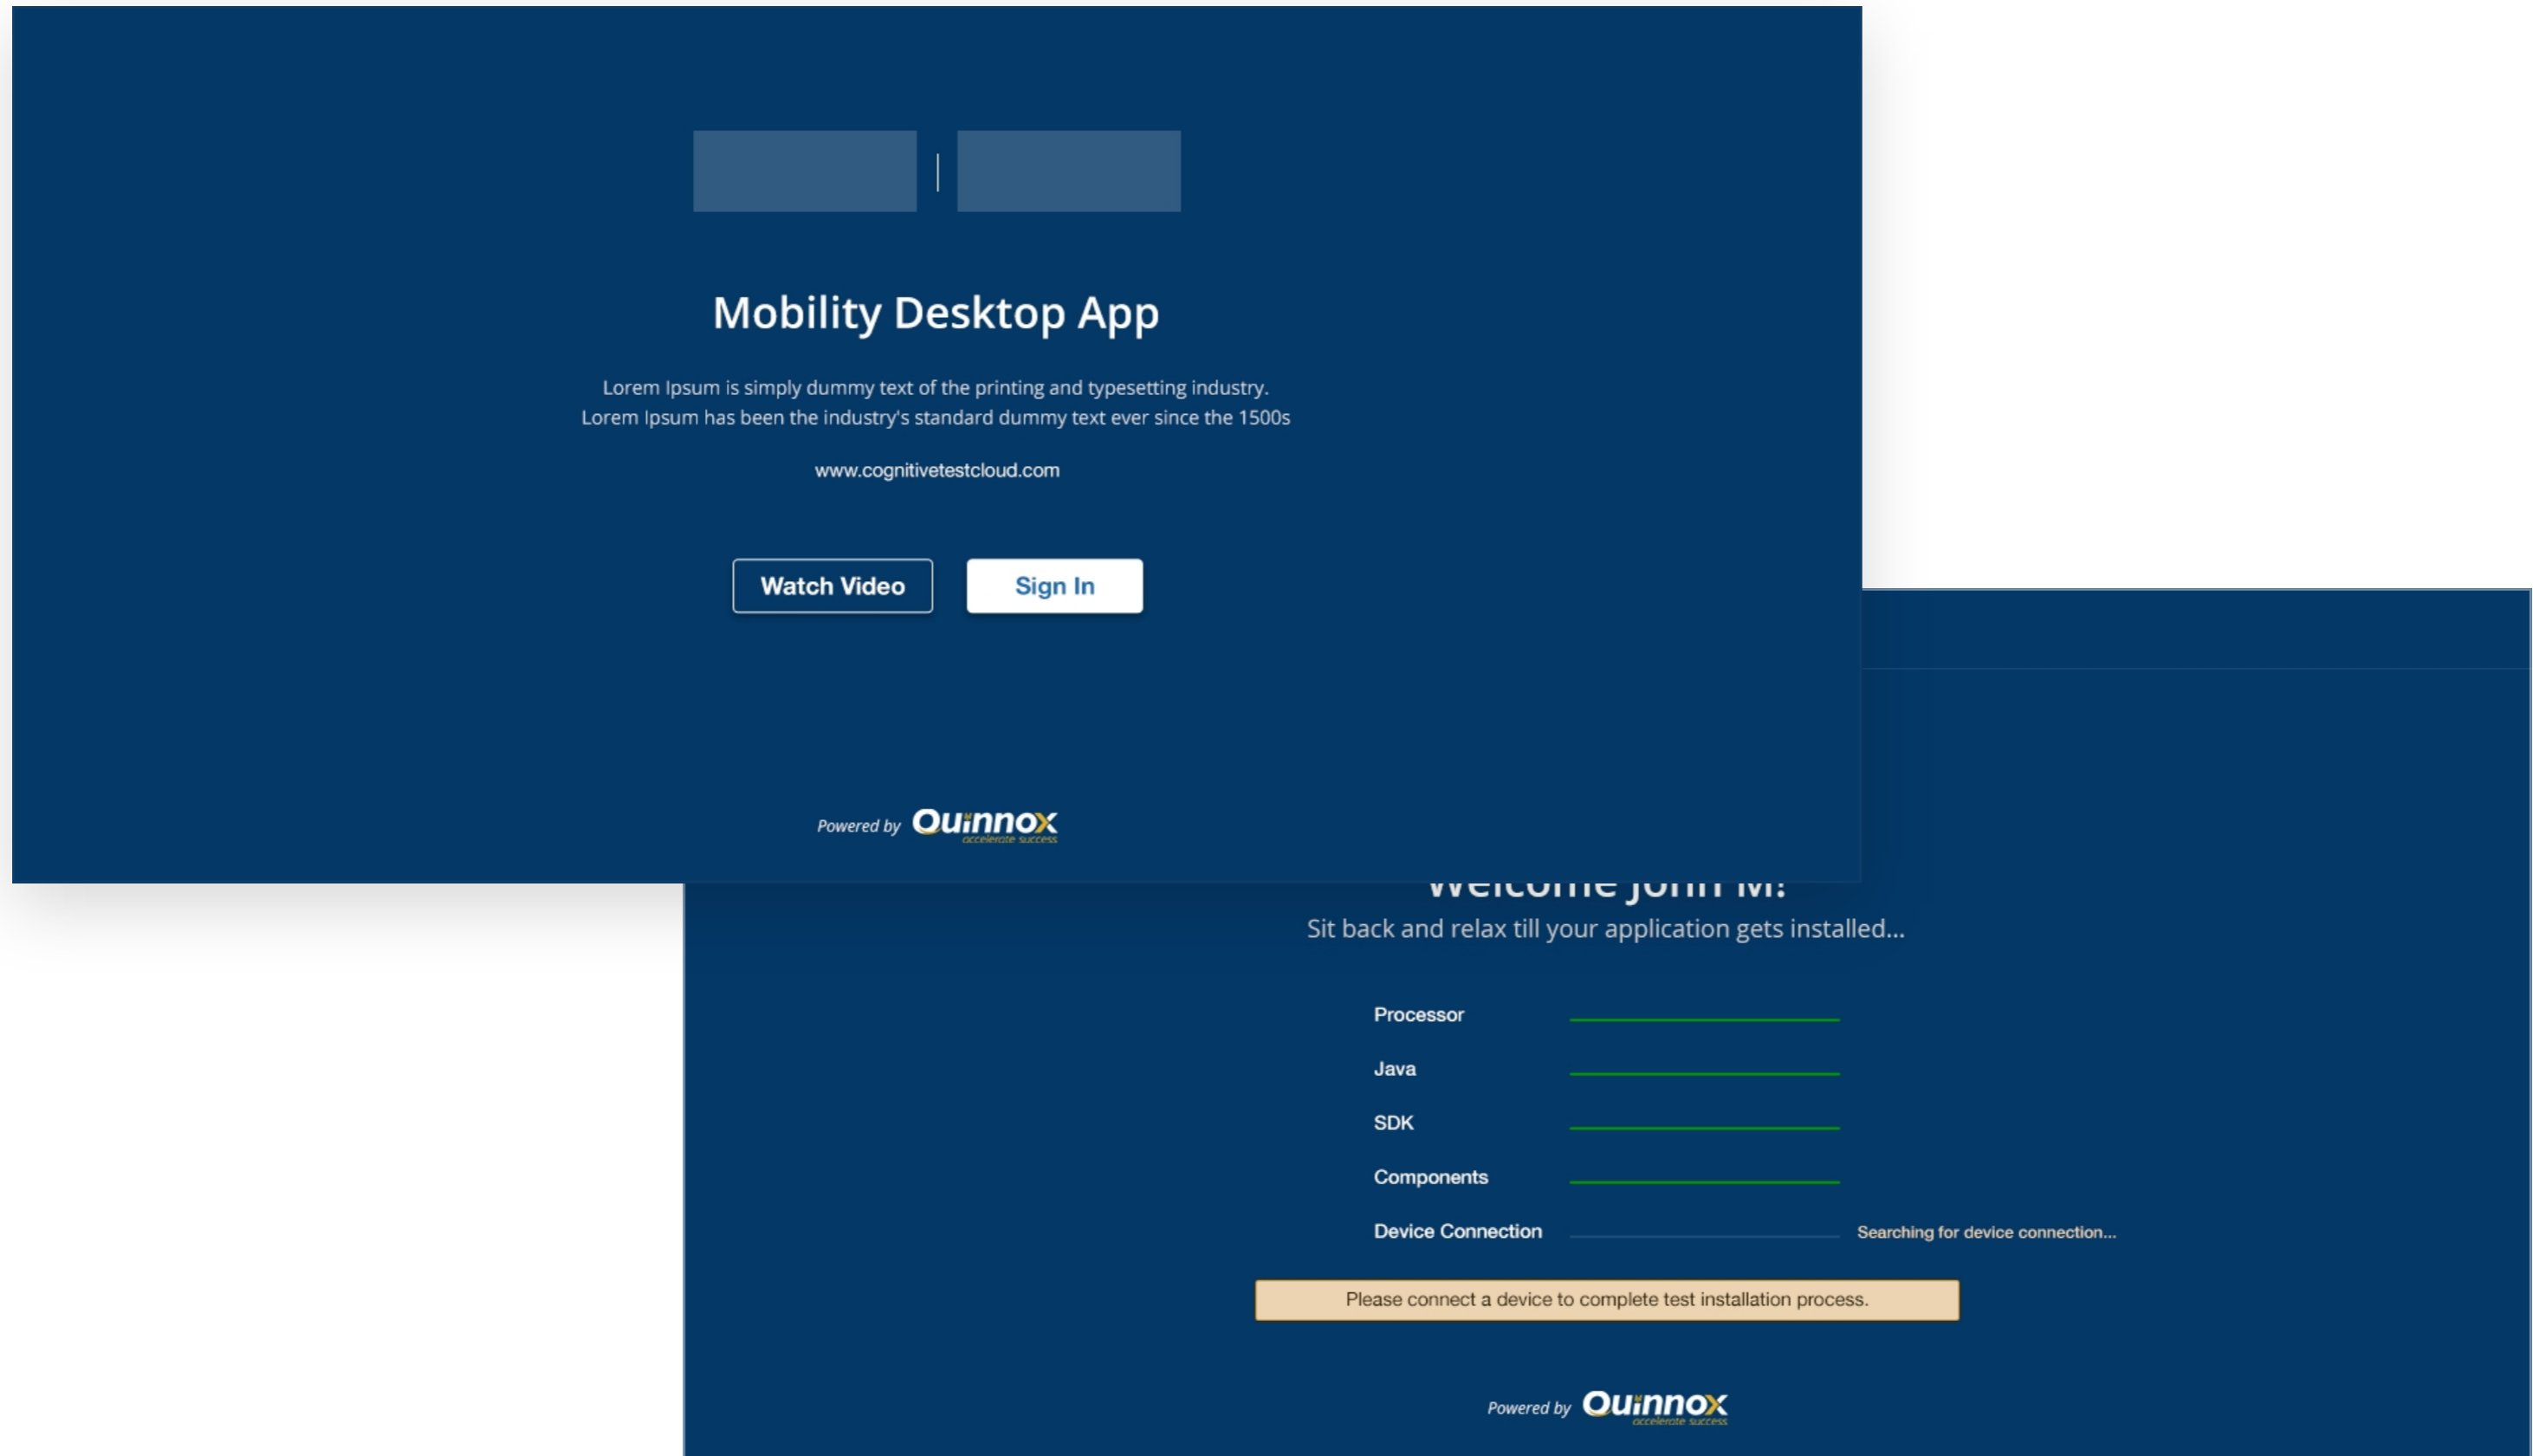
Mobility Desktop App

Lorem Ipsum is simply dummy text of the printing and typesetting industry. Lorem Ipsum has been the industry's standard dummy text ever since the 1500s

www.cognitivetestcloud.com

Watch Video

Sign In

Powered by Quinnox accelerate success

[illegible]

Sit back and relax till your application gets installed...

Processor

Java

SDK

Components

Device Connection

Searching for device connection...

Please connect a device to complete test installation process.

Powered by Quinnox accelerate success